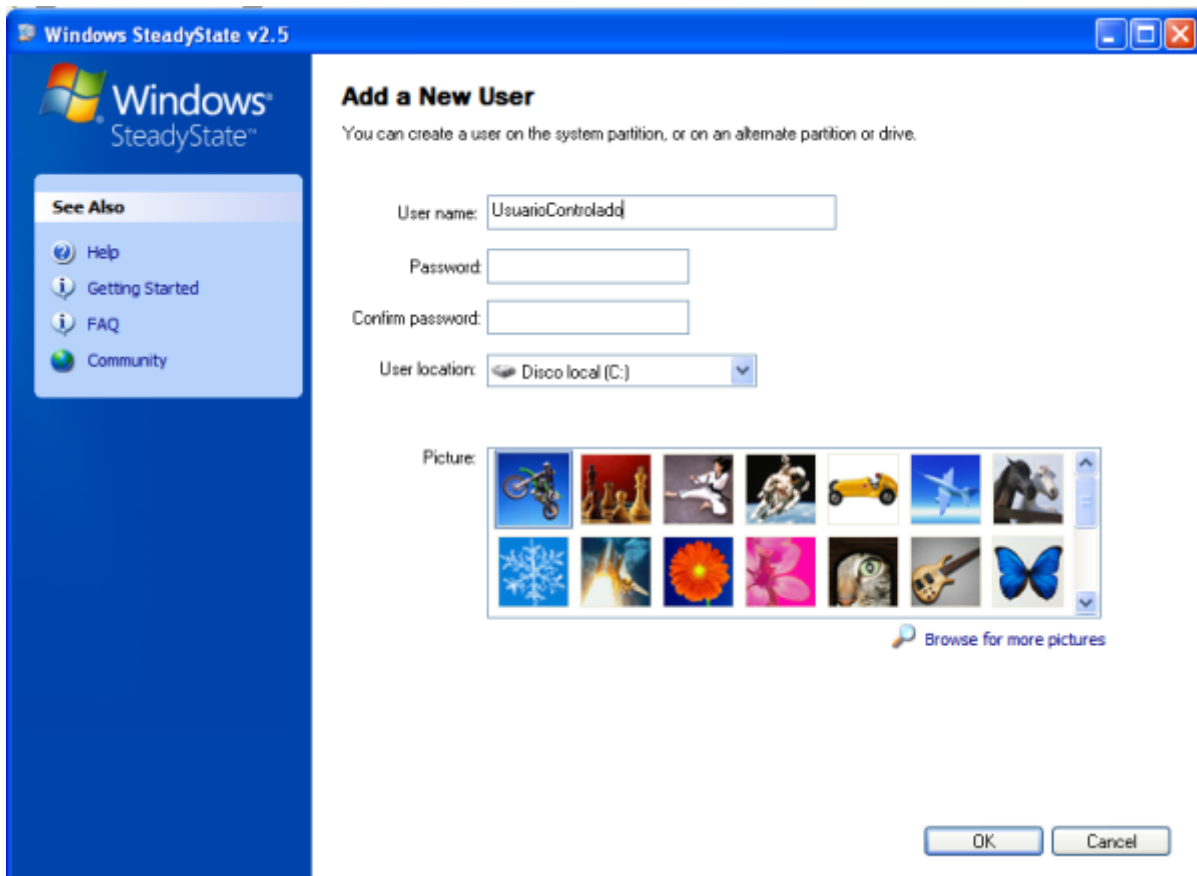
Windows SteadyState v2.5

Windows SteadyState™

See Also

Help

Getting Started

FAQ

Community

Add a New User

You can create a user on the system partition, or on an alternate partition or drive.

User name: UsuarioControlado

Password:

Confirm password:

User location: Disco local (C:)

Picture:

Browse for more pictures

OK

Cancel